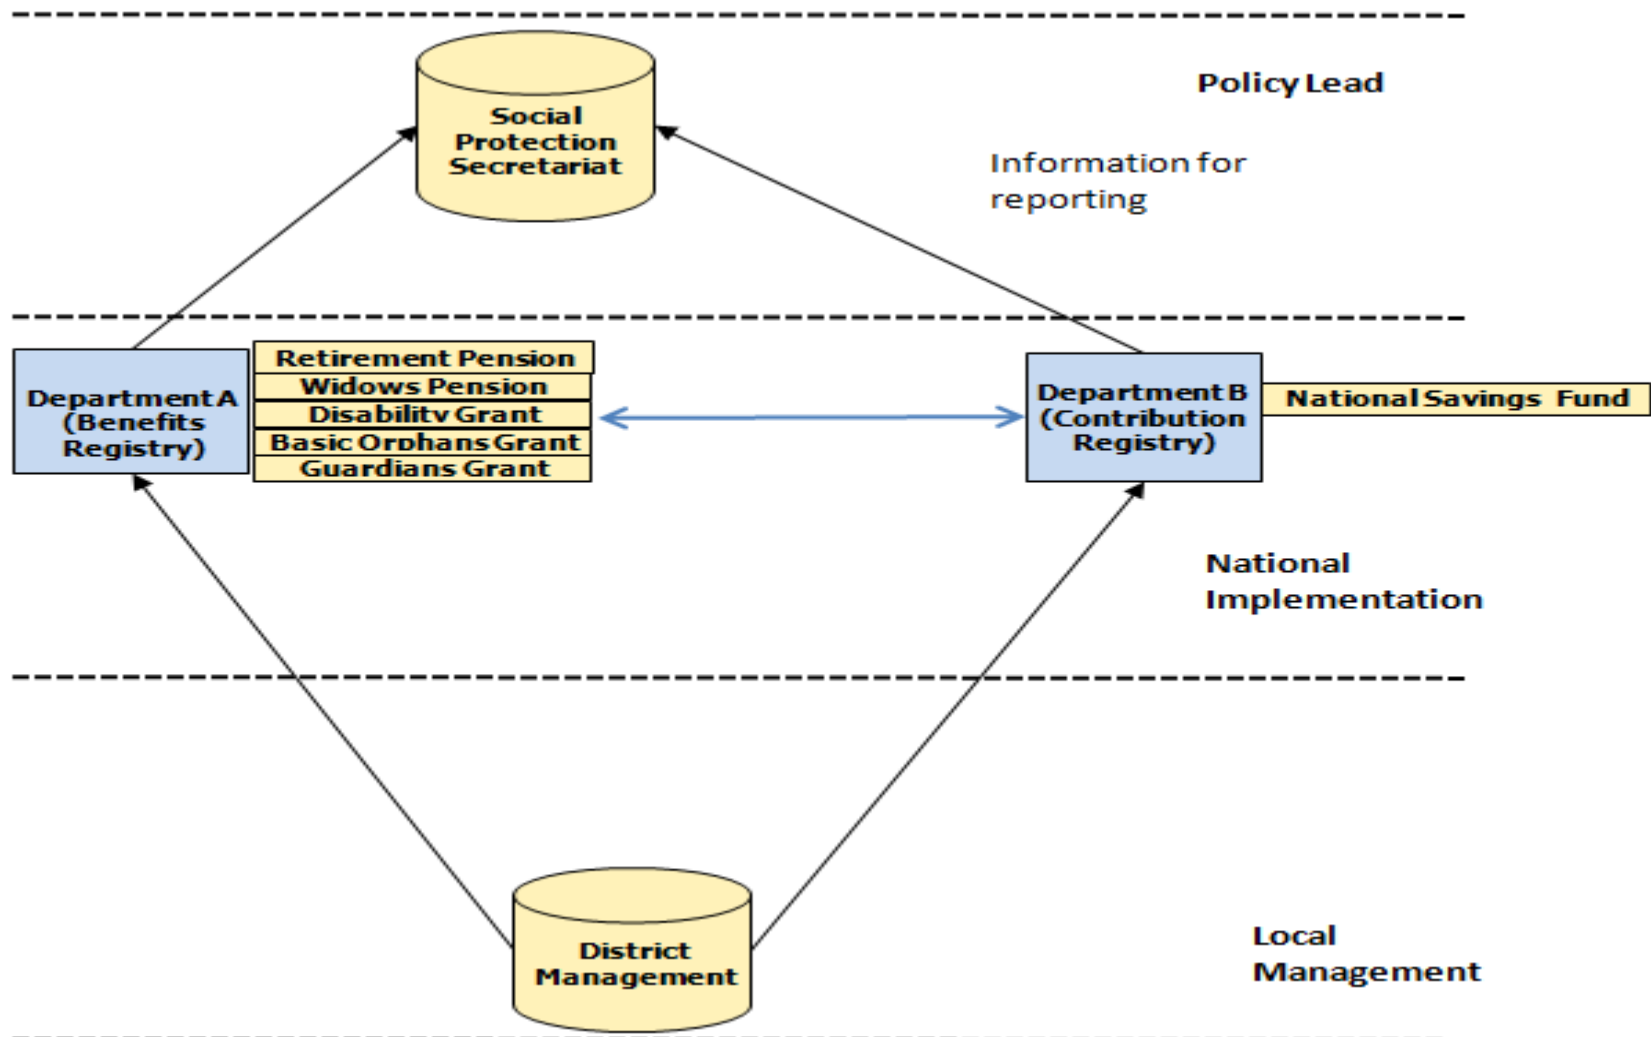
Social Protection Secretariat

Policy Lead

Information for reporting

Department A (Benefits Registry)

Retirement Pension
Widows Pension
Disability Grant
Basic Orphans Grant
Guardians Grant

Department B (Contribution Registry)

National Savings Fund

National Implementation

District Management

Local Management